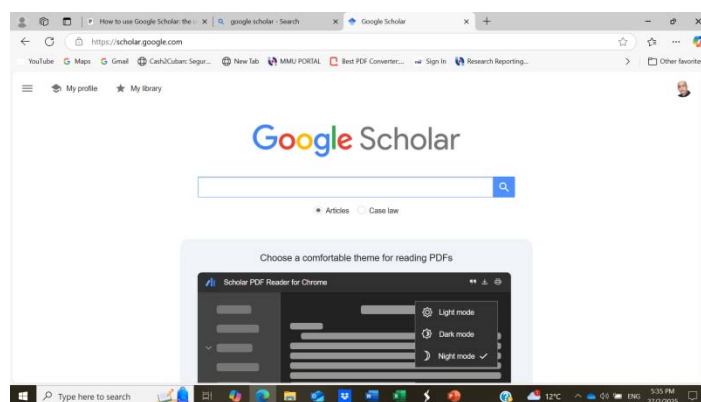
How to use Google Scholar: the u ×
google scholar - Search ×
Google Scholar ×
https://scholar.google.com
YouTube Maps Gmail Cash2Cuban: Segur... New Tab MMU PORTAL Best PDF Converter:... Sign In Research Reporting...
Other favorites
My profile My library
Google Scholar
Articles Case law
Choose a comfortable theme for reading PDFs
Scholar PDF Reader for Chrome
Light mode
Dark mode
Night mode
Type here to search
12°C ENG 5:35 PM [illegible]